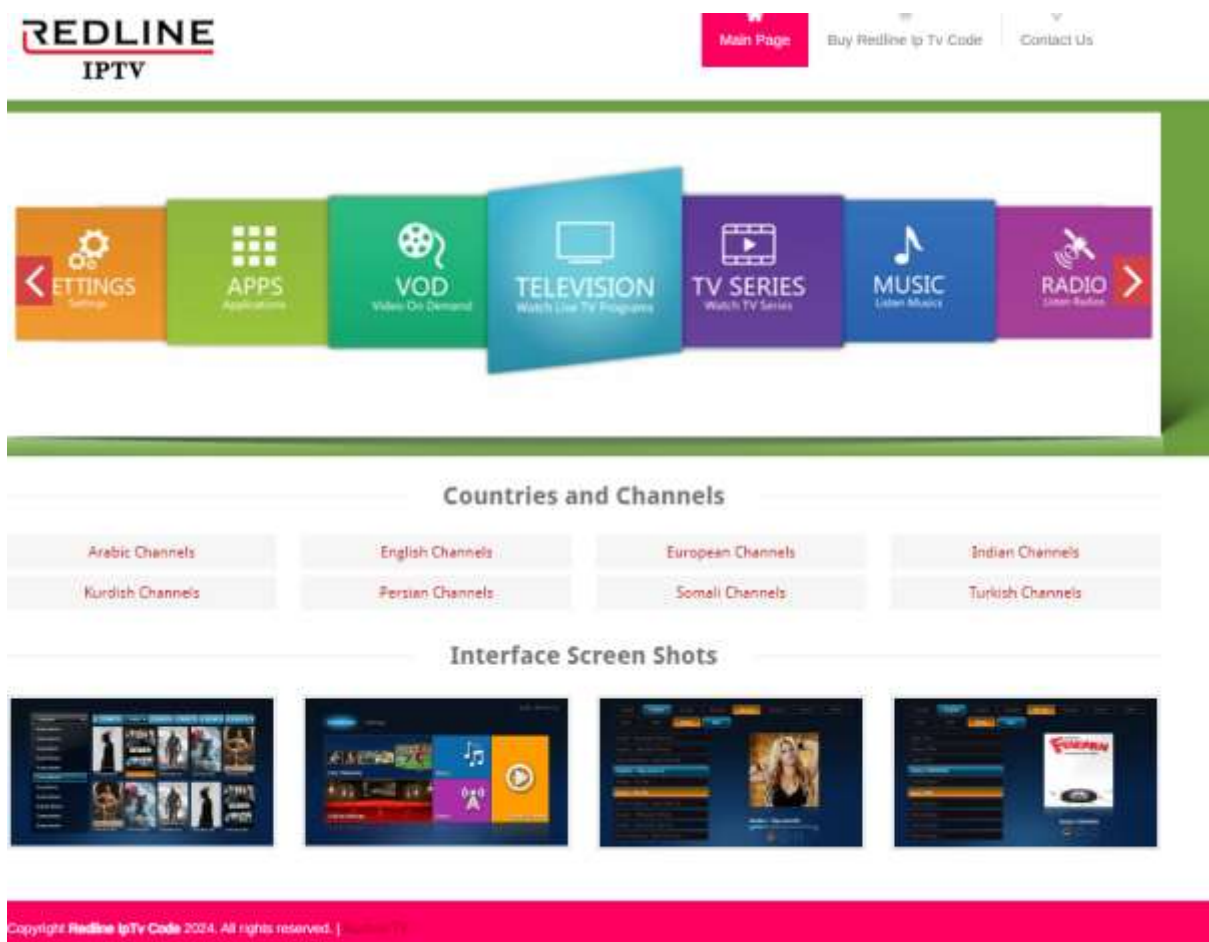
REDLINE
IPTV

Main Page
Buy Redline Ip Tv Code
Contact Us

ETTINGS
Settings
APPS
Applications
VOD
Video On Demand
TELEVISION
Watch Live TV Programs
TV SERIES
Watch TV Series
MUSIC
Listen Musics
RADIO
Listen Radios

Countries and Channels

| Arabic Channels | English Channels | European Channels | Indian Channels |
|---|---|---|---|
| Kurdish Channels | Persian Channels | Somali Channels | Turkish Channels |

Interface Screen Shots

Copyright Redline IpTv Code 2024. All rights reserved. | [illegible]